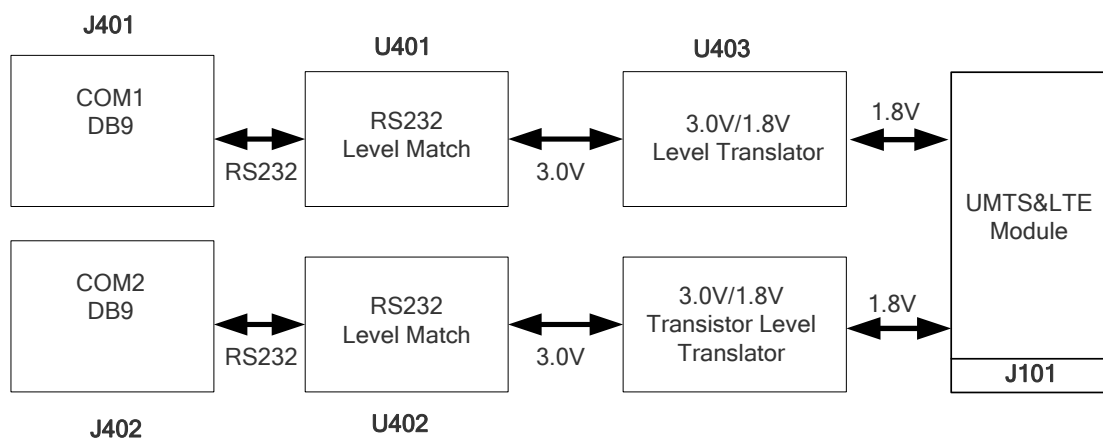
J401

U401

U403

COM1
DB9

RS232

RS232
Level Match

3.0V

3.0V/1.8V
Level Translator

1.8V

UMTS&LTE
Module

COM2
DB9

RS232

RS232
Level Match

3.0V

3.0V/1.8V
Transistor Level
Translator

1.8V

J101

J402

U402